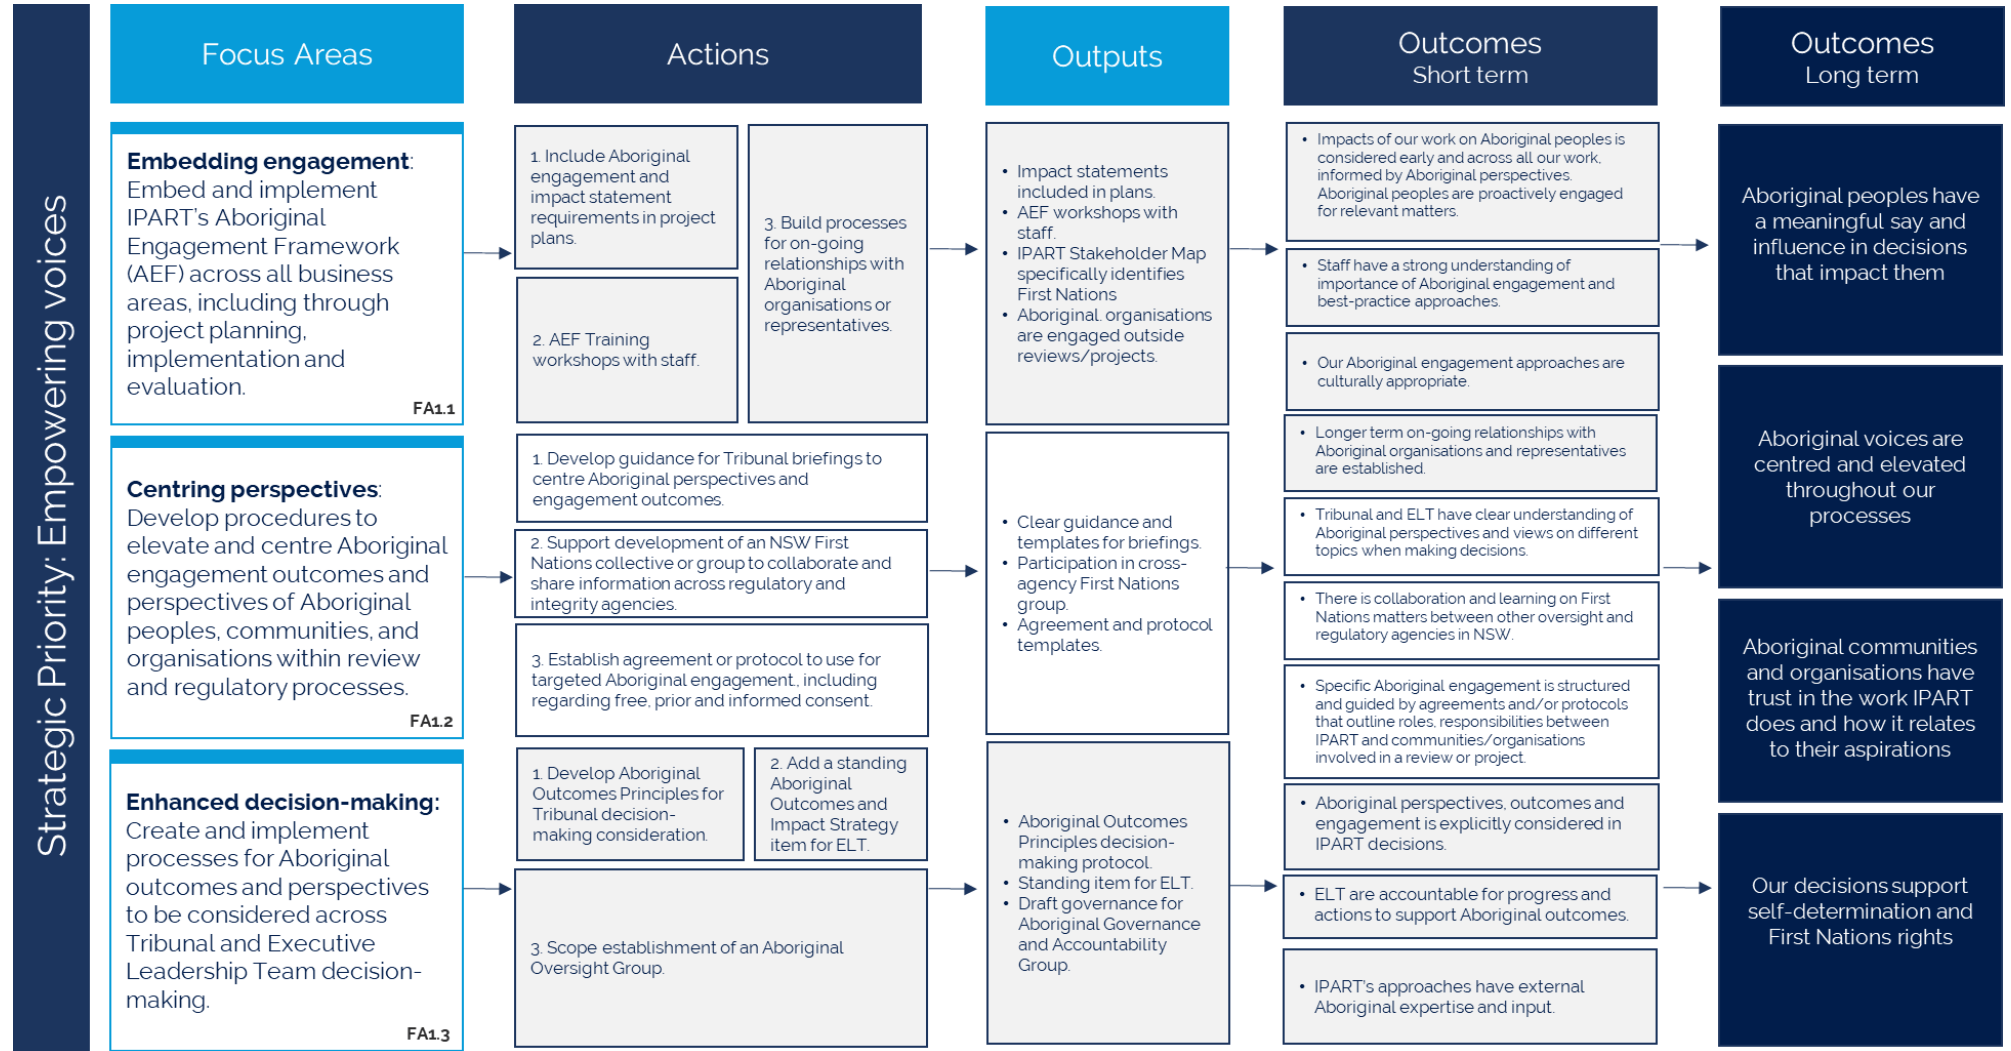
Strategic Priority: Empowering voices

Focus Areas

Actions

Outputs

Outcomes
Short term

Outcomes
Long term

**Embedding engagement**: Embed and implement IPART's Aboriginal Engagement Framework (AEF) across all business areas, including through project planning, implementation and evaluation.
FA1.1

1. Include Aboriginal engagement and impact statement requirements in project plans.

2. AEF Training workshops with staff.

3. Build processes for on-going relationships with Aboriginal organisations or representatives.

• Impact statements included in plans.
• AEF workshops with staff.
• IPART Stakeholder Map specifically identifies First Nations
• Aboriginal organisations are engaged outside reviews/projects.

• Impacts of our work on Aboriginal peoples is considered early and across all our work, informed by Aboriginal perspectives. Aboriginal peoples are proactively engaged for relevant matters.

• Staff have a strong understanding of importance of Aboriginal engagement and best-practice approaches.

• Our Aboriginal engagement approaches are culturally appropriate.

Aboriginal peoples have a meaningful say and influence in decisions that impact them

**Centring perspectives**: Develop procedures to elevate and centre Aboriginal engagement outcomes and perspectives of Aboriginal peoples, communities, and organisations within review and regulatory processes.
FA1.2

1. Develop guidance for Tribunal briefings to centre Aboriginal perspectives and engagement outcomes.

2. Support development of an NSW First Nations collective or group to collaborate and share information across regulatory and integrity agencies.

3. Establish agreement or protocol to use for targeted Aboriginal engagement, including regarding free, prior and informed consent.

• Clear guidance and templates for briefings.
• Participation in cross-agency First Nations group.
• Agreement and protocol templates.

• Longer term on-going relationships with Aboriginal organisations and representatives are established.

• Tribunal and ELT have clear understanding of Aboriginal perspectives and views on different topics when making decisions.

• There is collaboration and learning on First Nations matters between other oversight and regulatory agencies in NSW.

• Specific Aboriginal engagement is structured and guided by agreements and/or protocols that outline roles, responsibilities between IPART and communities/organisations involved in a review or project.

Aboriginal voices are centred and elevated throughout our processes

Aboriginal communities and organisations have trust in the work IPART does and how it relates to their aspirations

**Enhanced decision-making**: Create and implement processes for Aboriginal outcomes and perspectives to be considered across Tribunal and Executive Leadership Team decision-making.
FA1.3

1. Develop Aboriginal Outcomes Principles for Tribunal decision-making consideration.

2. Add a standing Aboriginal Outcomes and Impact Strategy item for ELT.

3. Scope establishment of an Aboriginal Oversight Group.

• Aboriginal Outcomes Principles decision-making protocol.
• Standing item for ELT.
• Draft governance for Aboriginal Governance and Accountability Group.

• Aboriginal perspectives, outcomes and engagement is explicitly considered in IPART decisions.

• ELT are accountable for progress and actions to support Aboriginal outcomes.

• IPART's approaches have external Aboriginal expertise and input.

Our decisions support self-determination and First Nations rights